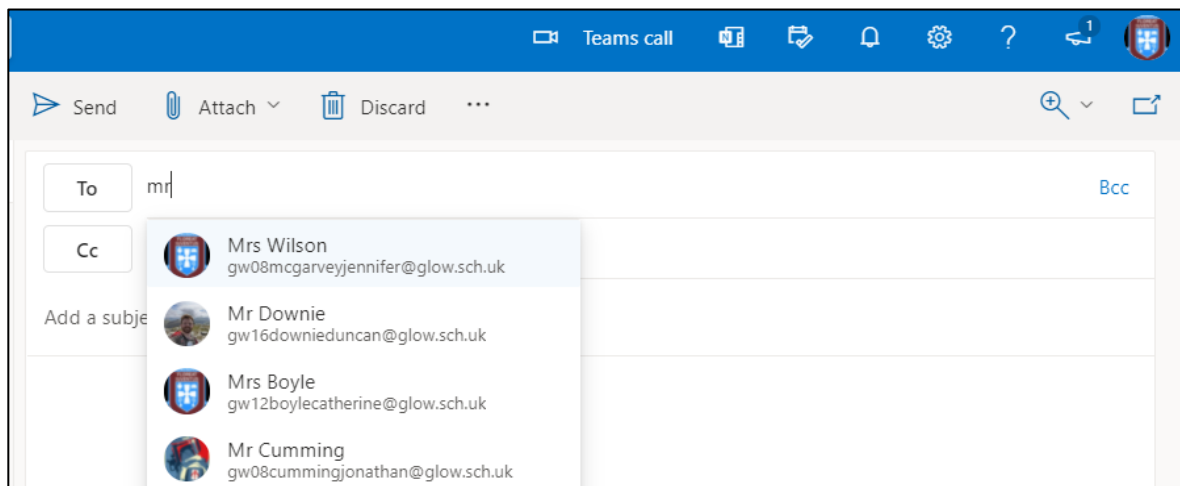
Teams call ? 1

Send Attach Discard ···

To mr Bcc

Cc

Add a subje

Mrs Wilson
gw08mcgarveyjennifer@glow.sch.uk

Mr Downie
gw16downieduncan@glow.sch.uk

Mrs Boyle
gw12boylecatherine@glow.sch.uk

Mr Cumming
gw08cummingjonathan@glow.sch.uk